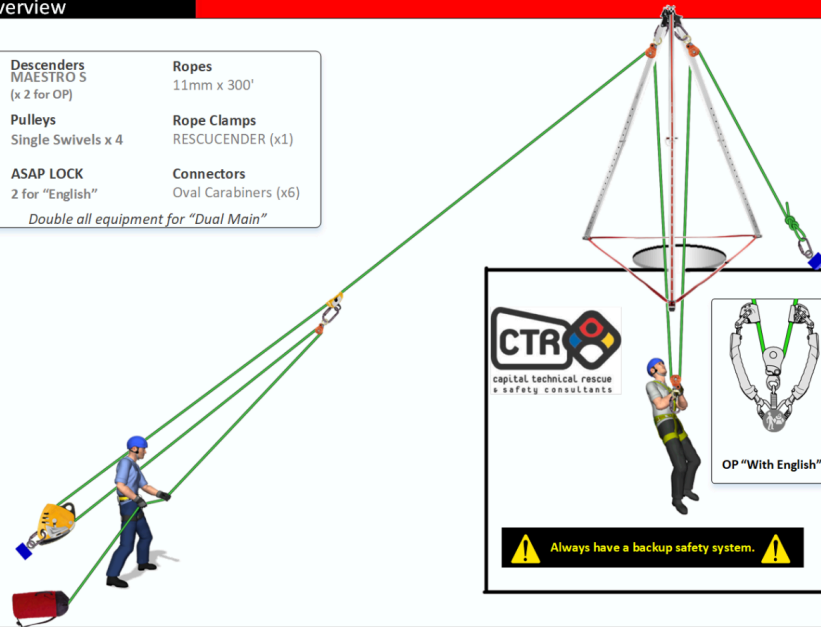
verview

Descenders
MAESTRO S
(x 2 for OP)

Ropes
11mm x 300'

Pulleys
Single Swivels x 4

Rope Clamps
RESCUCENDER (x1)

ASAP LOCK
2 for "English"

Connectors
Oval Carabiners (x6)

Double all equipment for "Dual Main"

CTR
capital technical rescue
& safety consultants

OP "With English"

Always have a backup safety system.